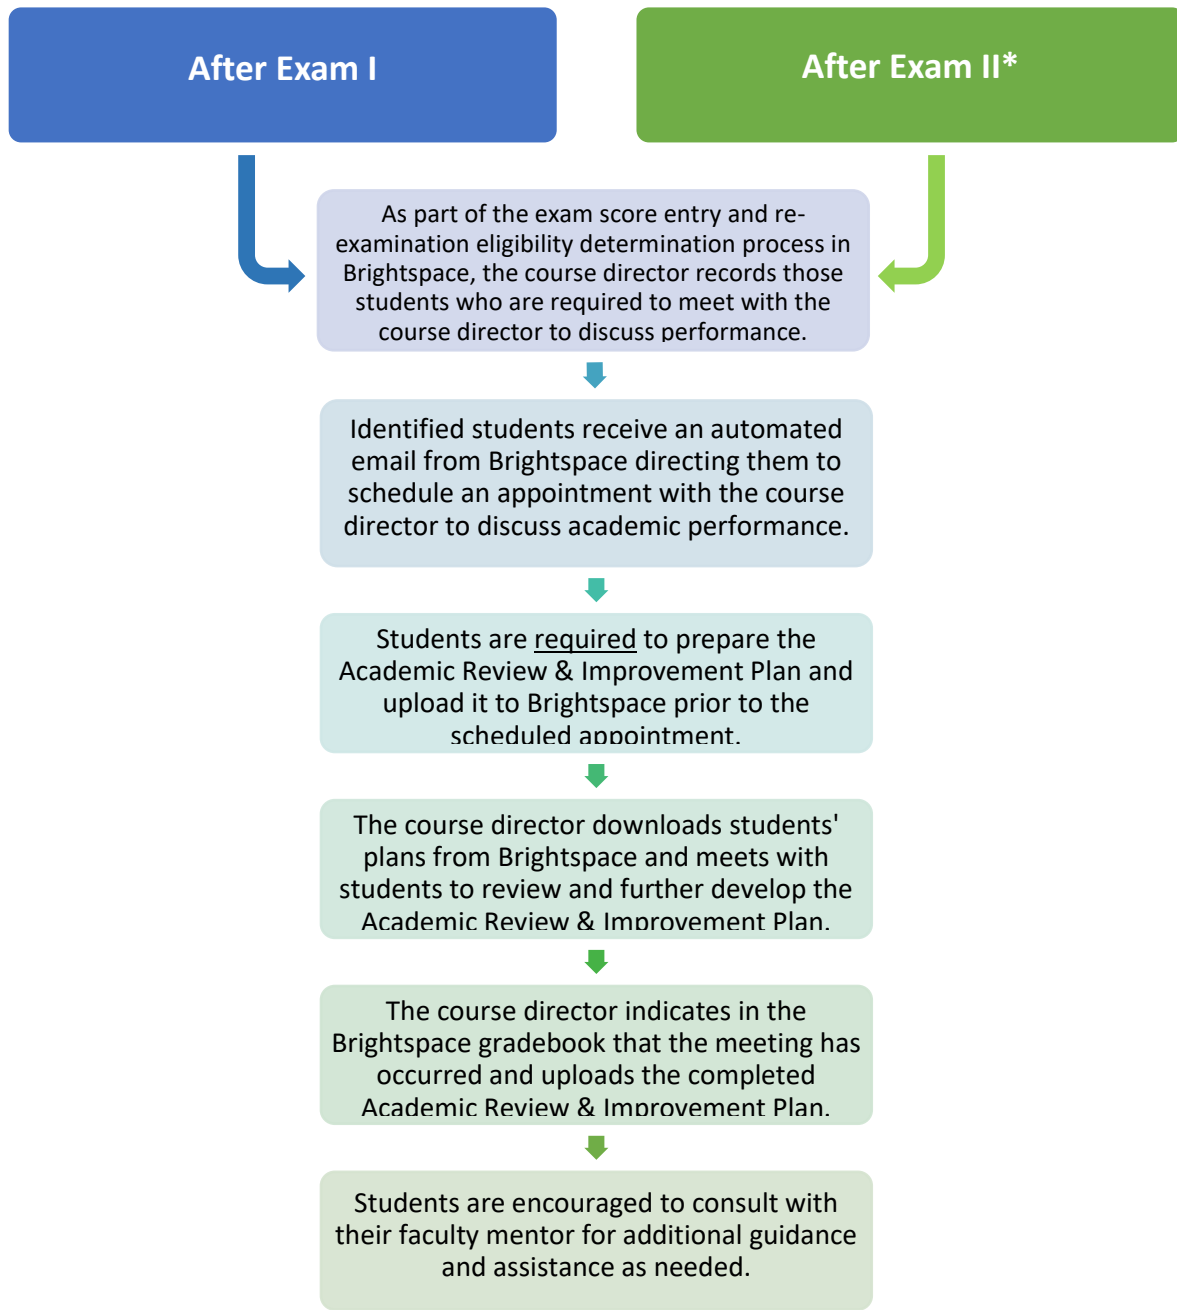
After Exam I

After Exam II*

As part of the exam score entry and re-examination eligibility determination process in Brightspace, the course director records those students who are required to meet with the course director to discuss performance.

Identified students receive an automated email from Brightspace directing them to schedule an appointment with the course director to discuss academic performance.

Students are required to prepare the Academic Review & Improvement Plan and upload it to Brightspace prior to the scheduled appointment.

The course director downloads students' plans from Brightspace and meets with students to review and further develop the Academic Review & Improvement Plan.

The course director indicates in the Brightspace gradebook that the meeting has occurred and uploads the completed Academic Review & Improvement Plan.

Students are encouraged to consult with their faculty mentor for additional guidance and assistance as needed.